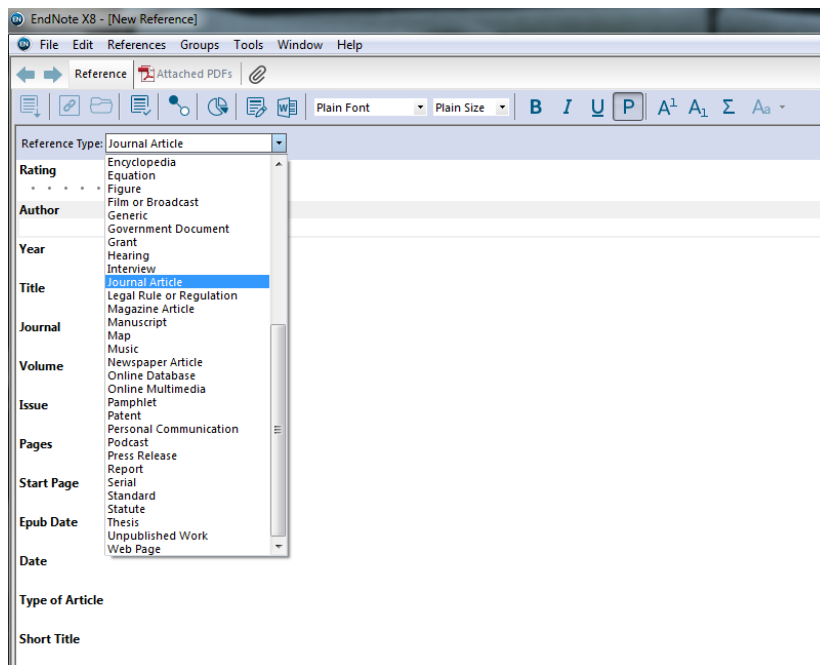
EndNote X8 - [New Reference]

File Edit References Groups Tools Window Help

Reference Attached PDFs

Plain Font Plain Size B I U P $A^1$ $A_1$ Σ Aa

Reference Type: Journal Article

Rating

Author

Year

Title

Journal

Volume

Issue

Pages

Start Page

Epub Date

Date

Type of Article

Short Title

Encyclopedia
Equation
Figure
Film or Broadcast
Generic
Government Document
Grant
Hearing
Interview
Journal Article
Legal Rule or Regulation
Magazine Article
Manuscript
Map
Music
Newspaper Article
Online Database
Online Multimedia
Pamphlet
Patent
Personal Communication
Podcast
Press Release
Report
Serial
Standard
Statute
Thesis
Unpublished Work
Web Page